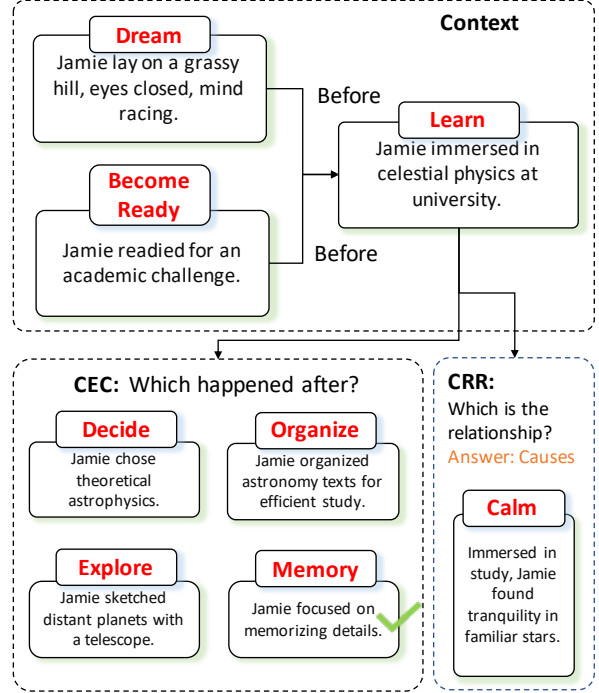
Context

Dream
Jamie lay on a grassy hill, eyes closed, mind racing.

Before

Learn
Jamie immersed in celestial physics at university.

Become Ready
Jamie readied for an academic challenge.

Before

CEC: Which happened after?

Decide
Jamie chose theoretical astrophysics.

Organize
Jamie organized astronomy texts for efficient study.

Explore
Jamie sketched distant planets with a telescope.

Memory
Jamie focused on memorizing details.

CRR:
Which is the relationship?
Answer: Causes

Calm
Immersed in study, Jamie found tranquility in familiar stars.